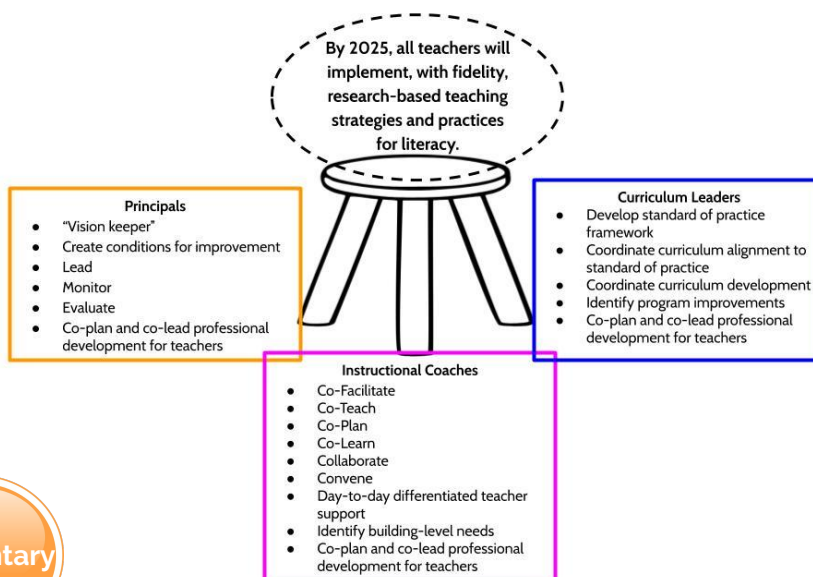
By 2025, all teachers will implement, with fidelity, research-based teaching strategies and practices for literacy.

Principals
- "Vision keeper"
- Create conditions for improvement
- Lead
- Monitor
- Evaluate
- Co-plan and co-lead professional development for teachers

Curriculum Leaders
- Develop standard of practice framework
- Coordinate curriculum alignment to standard of practice
- Coordinate curriculum development
- Identify program improvements
- Co-plan and co-lead professional development for teachers

Instructional Coaches
- Co-Facilitate
- Co-Teach
- Co-Plan
- Co-Learn
- Collaborate
- Convene
- Day-to-day differentiated teacher support
- Identify building-level needs
- Co-plan and co-lead professional development for teachers

ntary